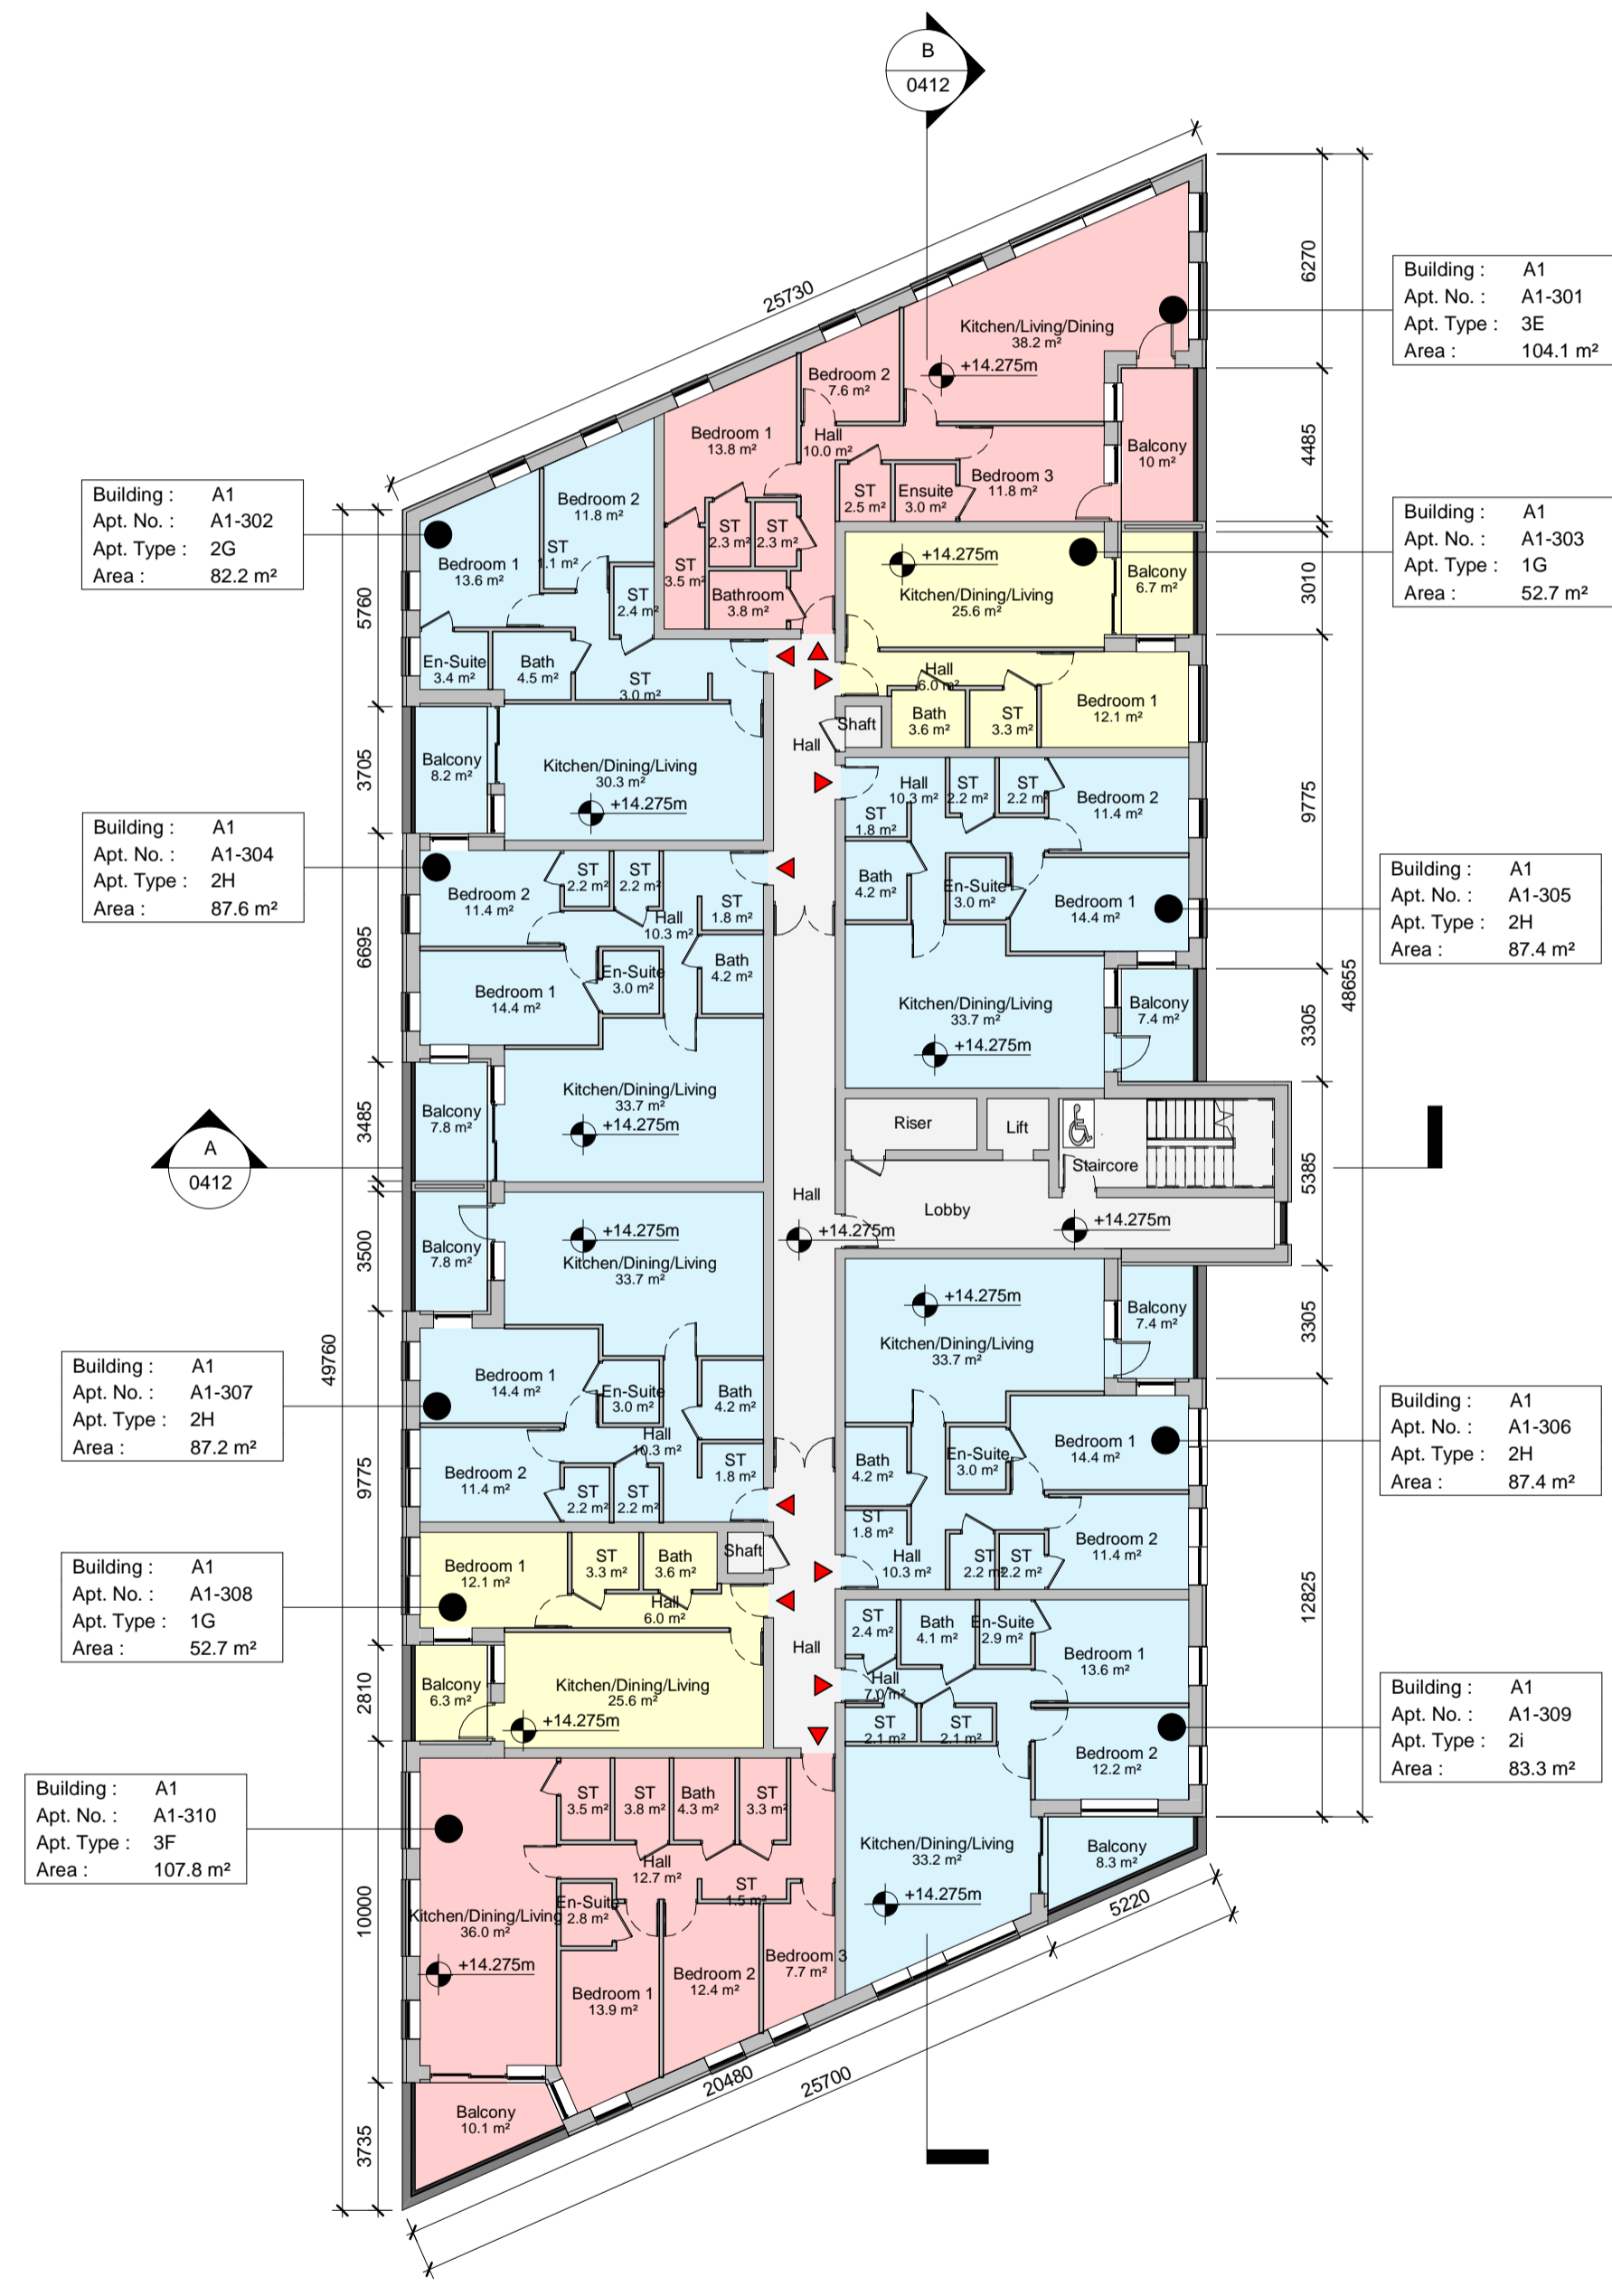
B
0412

25730

Building : A1
Apt. No. : A1-301
Apt. Type : 3E
Area : 104.1 m²

6270
4485
3010
9775
48655
3305
5385
3305
12825

Kitchen/Living/Dining
38.2 m²
+14.275m
Bedroom 2
7.6 m²
Bedroom 1
13.8 m²
Hall
10.0 m²
Balcony
10 m²
Bedroom 3
11.8 m²
ST
2.5 m²
Ensuite
3.0 m²
ST
2.3 m²
ST
2.3 m²
ST
3.5 m²
Bathroom
3.8 m²

Building : A1
Apt. No. : A1-302
Apt. Type : 2G
Area : 82.2 m²

Building : A1
Apt. No. : A1-303
Apt. Type : 1G
Area : 52.7 m²

Bedroom 2
11.8 m²
Bedroom 1
13.6 m²
ST
1.1 m²
ST
2.4 m²
En-Suite
3.4 m²
Bath
4.5 m²
ST
3.0 m²

+14.275m
Kitchen/Dining/Living
25.6 m²
Balcony
6.7 m²
Hall
6.0 m²
Bath
3.6 m²
ST
3.3 m²
Bedroom 1
12.1 m²
Shaft
Hall

5760
3705
Balcony
8.2 m²
Kitchen/Dining/Living
30.3 m²
+14.275m

Building : A1
Apt. No. : A1-304
Apt. Type : 2H
Area : 87.6 m²

Hall
10.3 m²
ST
2.2 m²
ST
2.2 m²
ST
1.8 m²
Bedroom 2
11.4 m²

6695
Bedroom 2
11.4 m²
ST
2.2 m²
ST
2.2 m²
Hall
10.3 m²
ST
1.8 m²
Bath
4.2 m²
En-Suite
3.0 m²
Bedroom 1
14.4 m²

Building : A1
Apt. No. : A1-305
Apt. Type : 2H
Area : 87.4 m²

En-Suite
3.0 m²
Bath
4.2 m²
Bedroom 1
14.4 m²
Kitchen/Dining/Living
33.7 m²
Balcony
7.4 m²
+14.275m

3485
Balcony
7.8 m²
Kitchen/Dining/Living
33.7 m²
+14.275m
Riser
Lift
Staircore

A
0412

Hall
Lobby
+14.275m
+14.275m

3500
Balcony
7.8 m²
+14.275m
Kitchen/Dining/Living
33.7 m²
+14.275m
Kitchen/Dining/Living
33.7 m²
Balcony
7.4 m²

Building : A1
Apt. No. : A1-307
Apt. Type : 2H
Area : 87.2 m²

49760
Bedroom 1
14.4 m²
En-Suite
3.0 m²
Bath
4.2 m²
Hall
10.3 m²
9775
Bedroom 2
11.4 m²
ST
2.2 m²
ST
2.2 m²
ST
1.8 m²

Building : A1
Apt. No. : A1-306
Apt. Type : 2H
Area : 87.4 m²

Bath
4.2 m²
En-Suite
3.0 m²
Bedroom 1
14.4 m²
ST
1.8 m²
Hall
10.3 m²
ST
2.2 m²
ST
2.2 m²
Bedroom 2
11.4 m²

Building : A1
Apt. No. : A1-308
Apt. Type : 1G
Area : 52.7 m²

Bedroom 1
12.1 m²
ST
3.3 m²
Bath
3.6 m²
Shaft
Hall
6.0 m²
2810
Balcony
6.3 m²
Kitchen/Dining/Living
25.6 m²
+14.275m
Hall

ST
2.4 m²
Bath
4.1 m²
En-Suite
2.9 m²
Bedroom 1
13.6 m²
Hall
7.0 m²
ST
2.1 m²
ST
2.1 m²
Bedroom 2
12.2 m²

Building : A1
Apt. No. : A1-309
Apt. Type : 2i
Area : 83.3 m²

Building : A1
Apt. No. : A1-310
Apt. Type : 3F
Area : 107.8 m²

ST
3.5 m²
ST
3.8 m²
Bath
4.3 m²
ST
3.3 m²
Hall
12.7 m²
ST
1.5 m²
Kitchen/Dining/Living
36.0 m²
En-Suite
2.8 m²
10000
+14.275m
Bedroom 1
13.9 m²
Bedroom 2
12.4 m²
Bedroom 3
7.7 m²
Kitchen/Dining/Living
33.2 m²
+14.275m
Balcony
8.3 m²
5220
20480
25700
Balcony
10.1 m²
3735